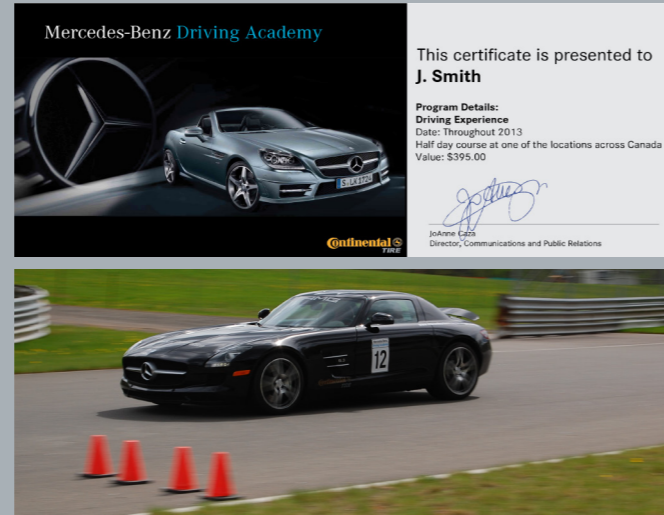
Mercedes-Benz Driving Academy

S·LK 8124

Continental TIRE

This certificate is presented to
J. Smith

Program Details:
Driving Experience
Date: Throughout 2013
Half day course at one of the locations across Canada
Value: $395.00

JoAnne Caza
Director, Communications and Public Relations

12